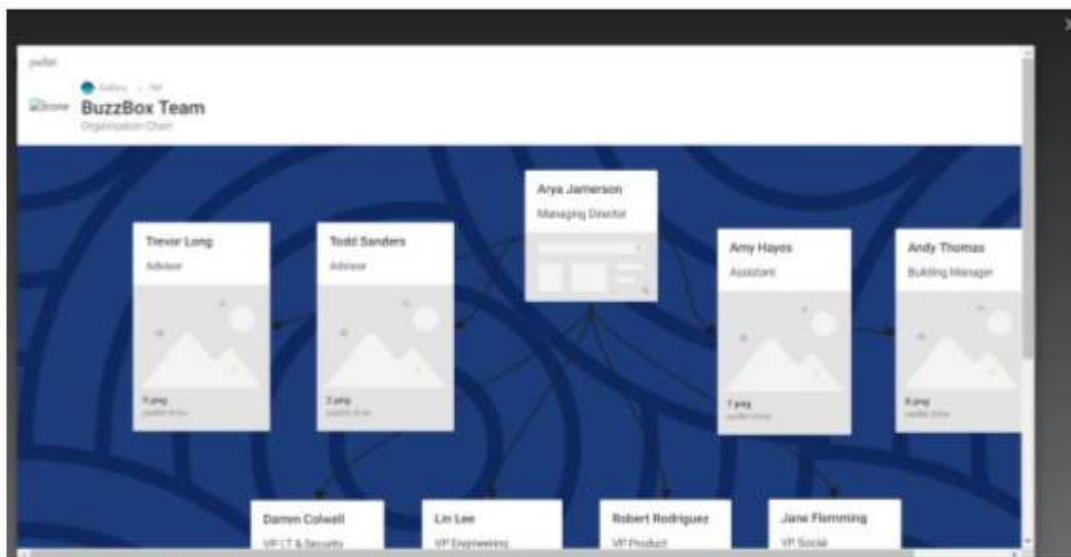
padlet

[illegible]

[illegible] BuzzBox Team

Organization Chart

Arya Jamerson

Managing Director

Trevor Long

Advisor

5.png

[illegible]

Todd Sanders

Advisor

3.png

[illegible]

Amy Hayes

Assistant

7.png

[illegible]

Andy Thomas

Building Manager

8.png

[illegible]

Damn Colwell

VP I.T & Security

Lin Lee

VP Engineering

Robert Rodriguez

VP Product

Jane Flemming

VP Social